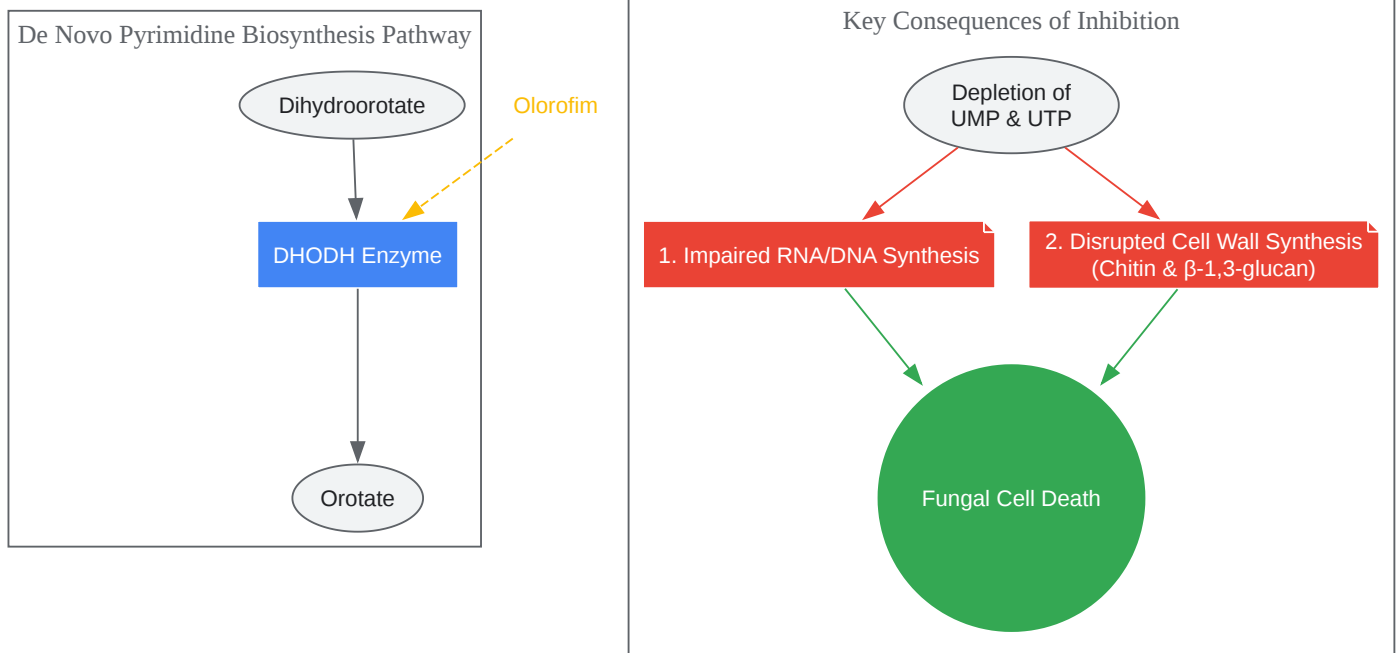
De Novo Pyrimidine Biosynthesis Pathway

Dihydroorotate

Olorofim

DHODH Enzyme

Orotate

Key Consequences of Inhibition

Depletion of UMP & UTP

1. Impaired RNA/DNA Synthesis

2. Disrupted Cell Wall Synthesis (Chitin & β-1,3-glucan)

Fungal Cell Death